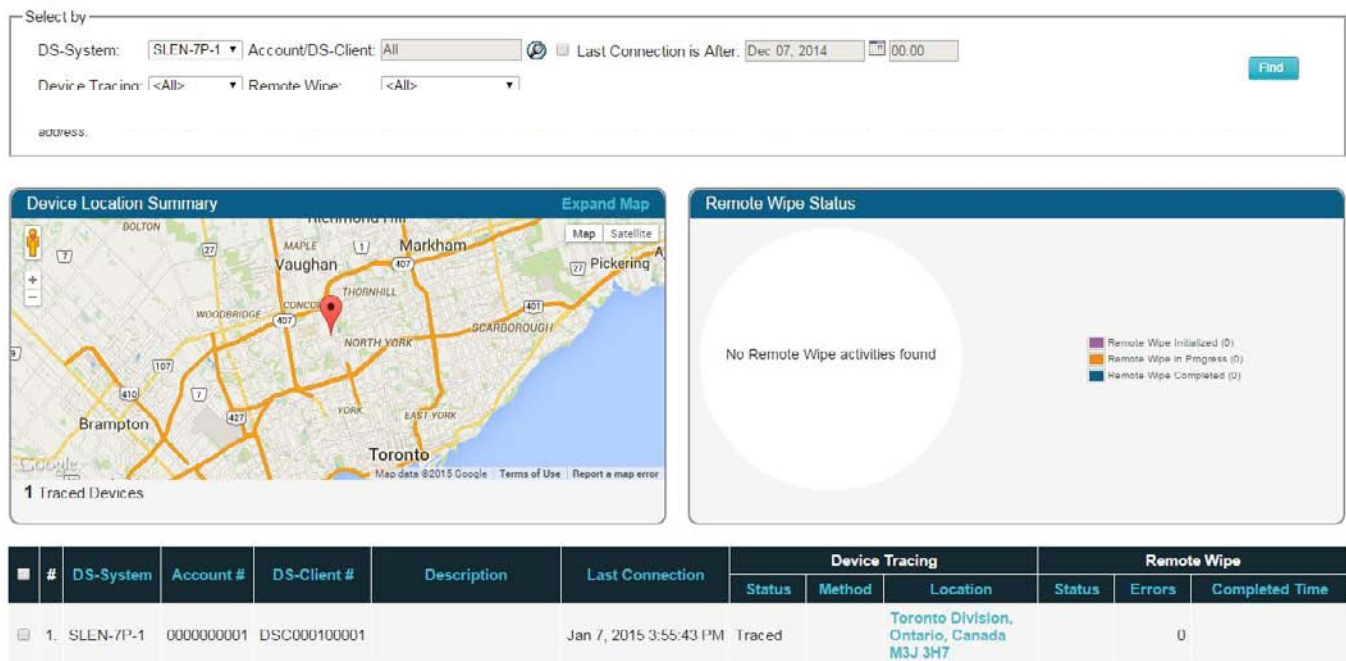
Select by

DS-System: SLEN-7P-1 Account/DS-Client: All Last Connection is After: Dec 07, 2014 00:00

Device Tracing: <All> Remote Wipe: <All>

Find

address.

Device Location Summary

Expand Map

Map Satellite

Richmond Hill
BOLTON
Markham
MAPLE
Vaughan
Pickering
THORNHILL
CONCORD
WOODBRIDGE
SCARBOROUGH
NORTH YORK
Brampton
YORK
EAST YORK
Toronto
Google
Map data ©2015 Google Terms of Use Report a map error

1 Traced Devices

Remote Wipe Status

No Remote Wipe activities found

Remote Wipe Initialized (0)
Remote Wipe in Progress (0)
Remote Wipe Completed (0)

| | # | DS-System | Account # | DS-Client # | Description | Last Connection | Device Tracing Status | Device Tracing Method | Device Tracing Location | Remote Wipe Status | Remote Wipe Errors | Remote Wipe Completed Time |
|---|---|---|---|---|---|---|---|---|---|---|---|---|
| | 1. | SLEN-7P-1 | 0000000001 | DSC000100001 | | Jan 7, 2015 3:55:43 PM | Traced | | Toronto Division, Ontario, Canada M3J 3H7 | | 0 | |